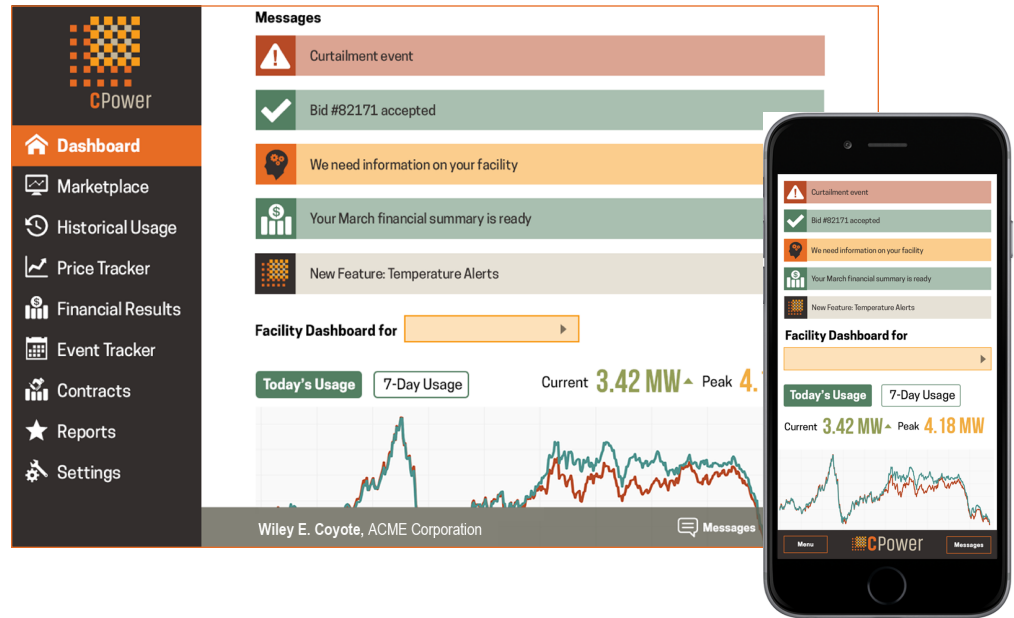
CPower

Dashboard
Marketplace
Historical Usage
Price Tracker
Financial Results
Event Tracker
Contracts
Reports
Settings

Messages

Curtailment event

Bid #82171 accepted

We need information on your facility

Your March financial summary is ready

New Feature: Temperature Alerts

Facility Dashboard for

Today's Usage 7-Day Usage Current 3.42 MW Peak 4.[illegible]

Wiley E. Coyote, ACME Corporation Messages

Curtailment event
Bid #82171 accepted
We need information on your facility
Your March financial summary is ready
New Feature: Temperature Alerts

Facility Dashboard for

Today's Usage 7-Day Usage

Current 3.42 MW Peak 4.18 MW

Menu CPower Messages